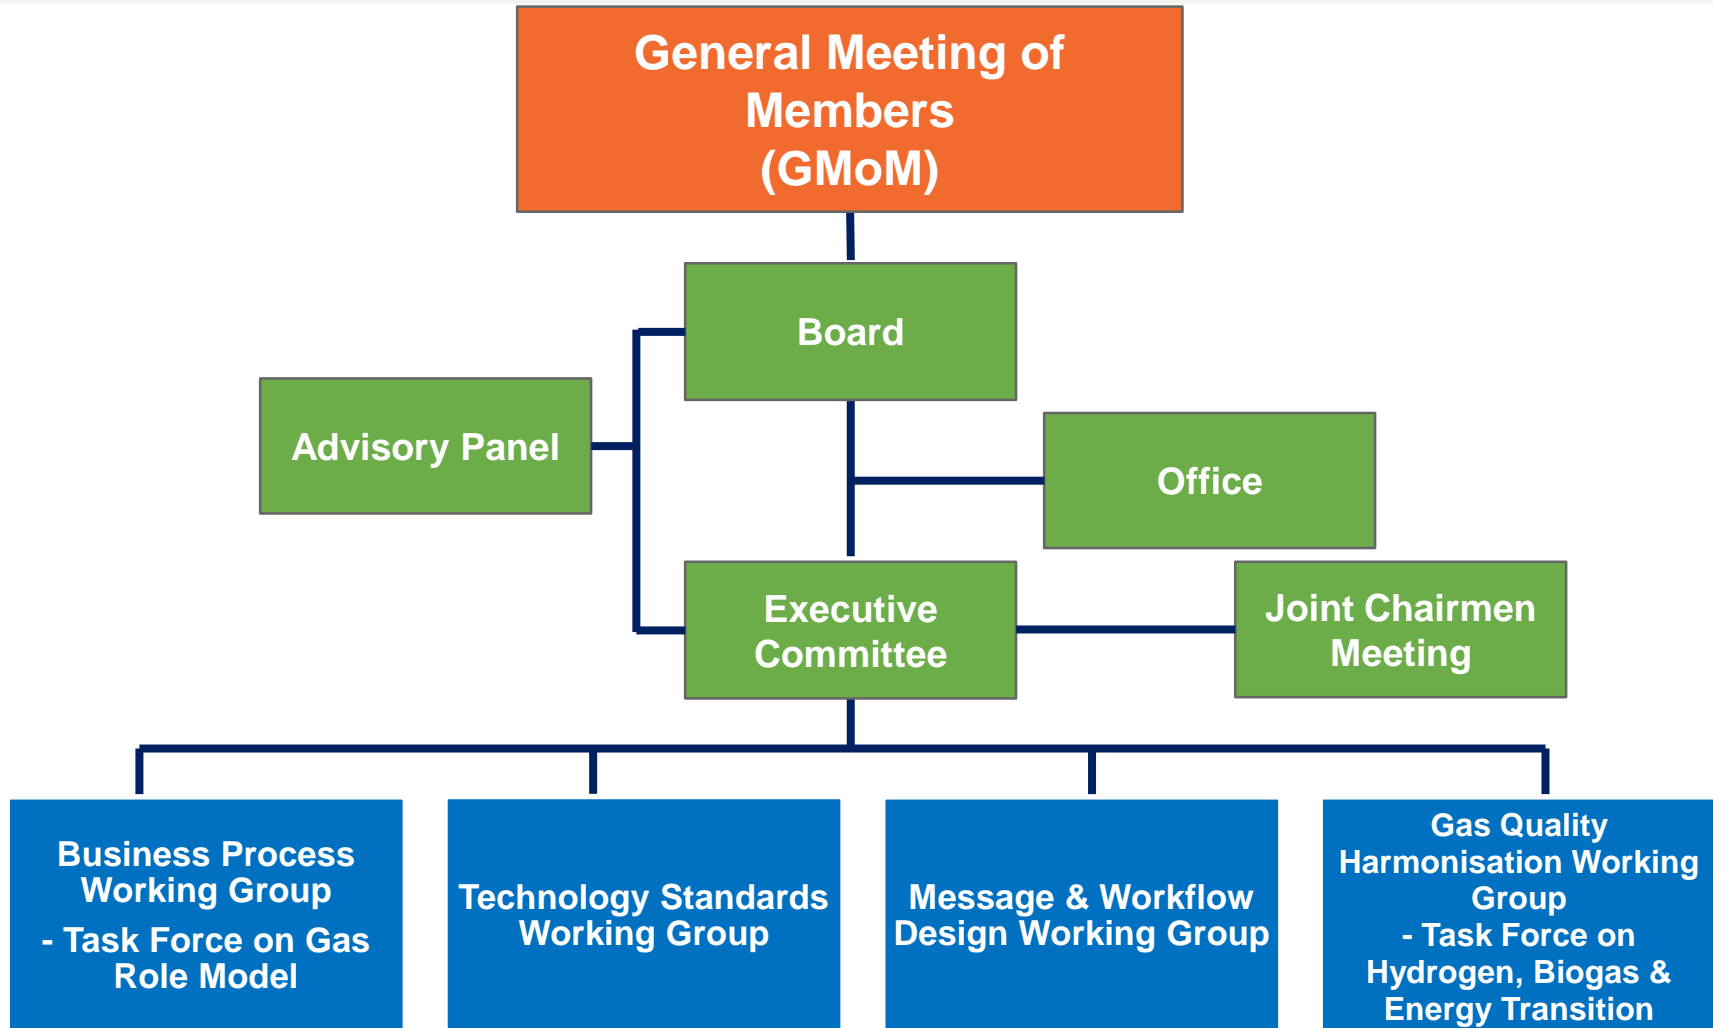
General Meeting of Members (GMoM)

Board

Advisory Panel

Office

Executive Committee

Joint Chairmen Meeting

Business Process Working Group
- Task Force on Gas Role Model

Technology Standards Working Group

Message & Workflow Design Working Group

Gas Quality Harmonisation Working Group
- Task Force on Hydrogen, Biogas & Energy Transition